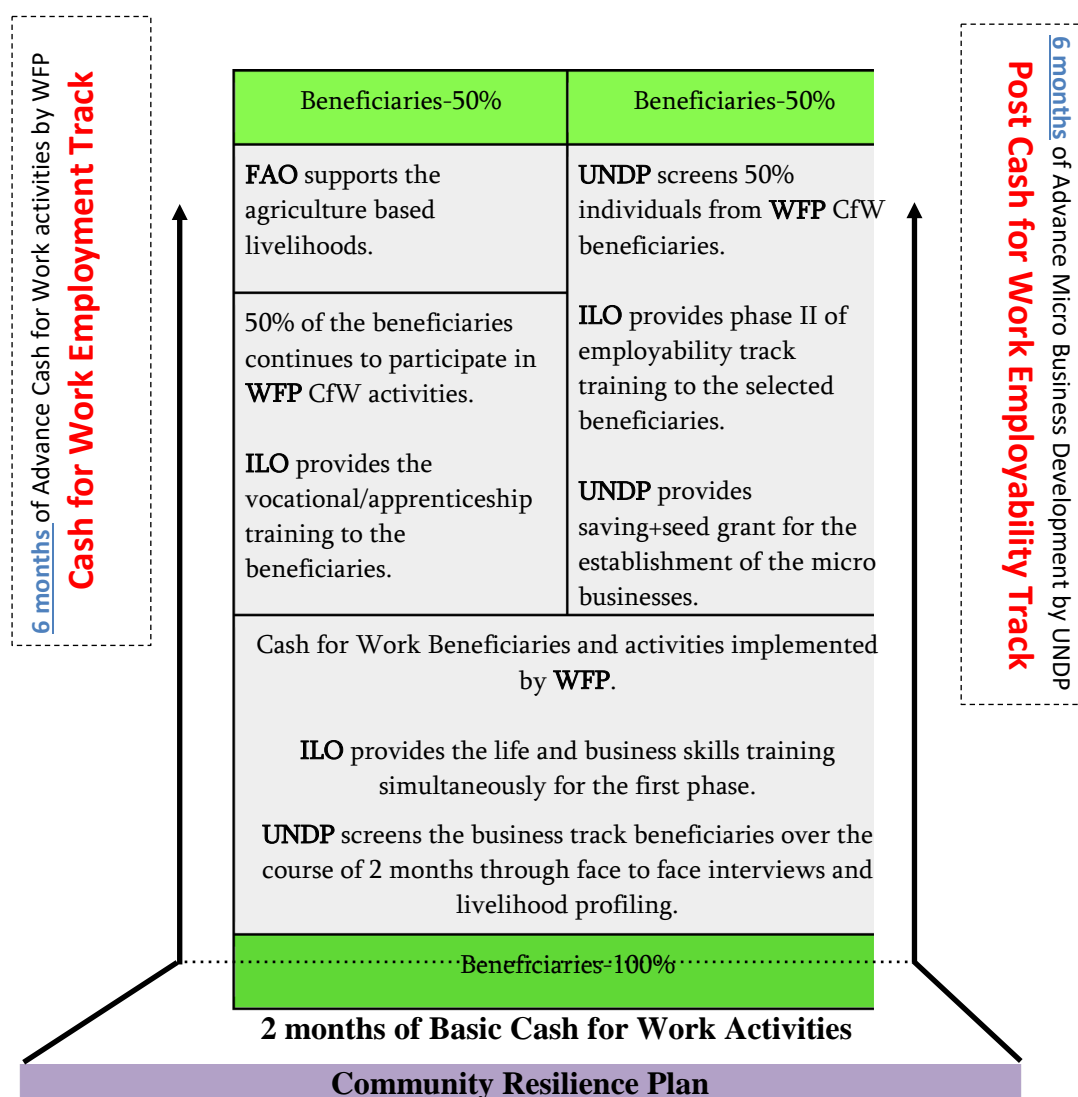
6 months of Advance Cash for Work activities by WFP
Cash for Work Employment Track

| Beneficiaries-50% | Beneficiaries-50% |
|---|---|
| FAO supports the agriculture based livelihoods. | UNDP screens 50% individuals from WFP CfW beneficiaries. |
| 50% of the beneficiaries continues to participate in WFP CfW activities. ILO provides the vocational/apprenticeship training to the beneficiaries. | ILO provides phase II of employability track training to the selected beneficiaries. UNDP provides saving+seed grant for the establishment of the micro businesses. |

Cash for Work Beneficiaries and activities implemented by WFP.

ILO provides the life and business skills training simultaneously for the first phase.

UNDP screens the business track beneficiaries over the course of 2 months through face to face interviews and livelihood profiling.

Beneficiaries-100%

2 months of Basic Cash for Work Activities

Community Resilience Plan

6 months of Advance Micro Business Development by UNDP
Post Cash for Work Employability Track